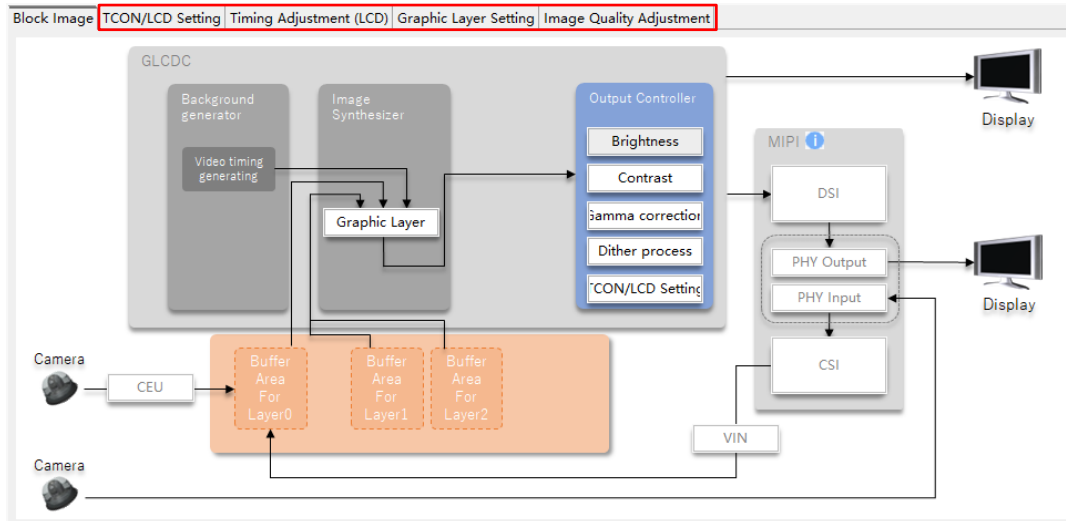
Block Image | TCON/LCD Setting | Timing Adjustment (LCD) | Graphic Layer Setting | Image Quality Adjustment

GLCDC

Background generator

Video timing generating

Image Synthesizer

Graphic Layer

Output Controller

Brightness

Contrast

Gamma correction

Dither process

TCON/LCD Setting

Display

MIPI

DSI

PHY Output

PHY Input

CSI

Display

Camera

CEU

Buffer Area For Layer0

Buffer Area For Layer1

Buffer Area For Layer2

VIN

Camera